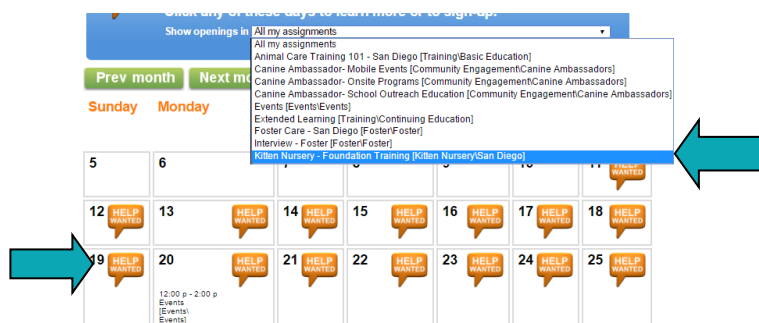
Click any of these days to learn more or to sign up.
Show openings in All my assignments

All my assignments
Animal Care Training 101 - San Diego [Training\Basic Education]
Canine Ambassador- Mobile Events [Community Engagement\Canine Ambassadors]
Canine Ambassador- Onsite Programs [Community Engagement\Canine Ambassadors]
Canine Ambassador- School Outreach Education [Community Engagement\Canine Ambassadors]
Events [Events\Events]
Extended Learning [Training\Continuing Education]
Foster Care - San Diego [Foster\Foster]
Interview - Foster [Foster\Foster]
Kitten Nursery - Foundation Training [Kitten Nursery\San Diego]

Prev month Next mo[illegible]

Sunday Monday

5 6 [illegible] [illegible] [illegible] 10 11 HELP WANTED

12 HELP WANTED 13 HELP WANTED 14 HELP WANTED 15 HELP WANTED 16 HELP WANTED 17 HELP WANTED 18 HELP WANTED

19 HELP WANTED 20 HELP WANTED 21 HELP WANTED 22 HELP WANTED 23 HELP WANTED 24 HELP WANTED 25 HELP WANTED

12:00 p - 2:00 p
Events
[Events\
Events]